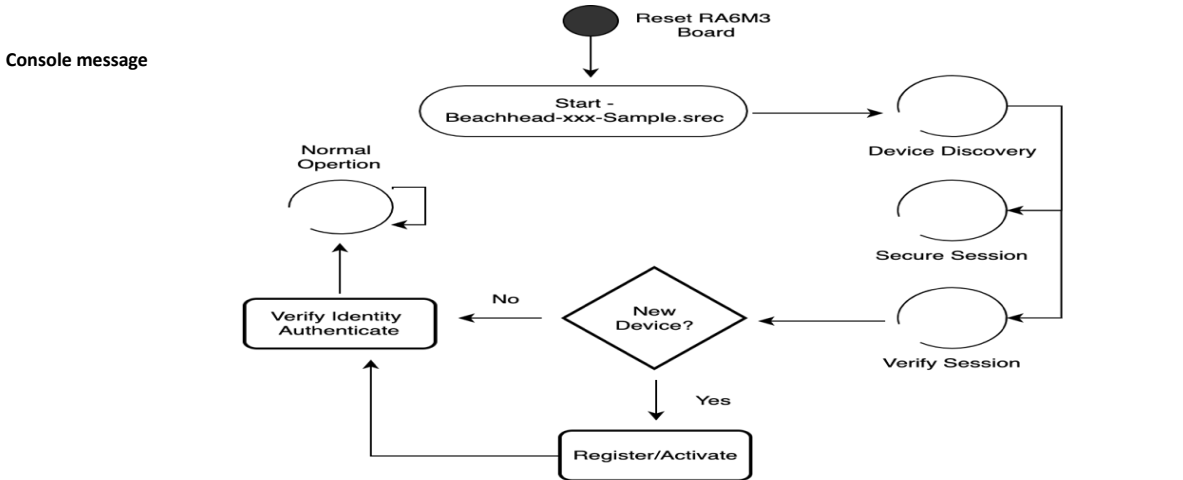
Console message

Reset RA6M3 Board

Start - Beachhead-xxx-Sample.srec

Device Discovery

Secure Session

Verify Session

New Device?

No

Yes

Verify Identity Authenticate

Normal Opertion

Register/Activate